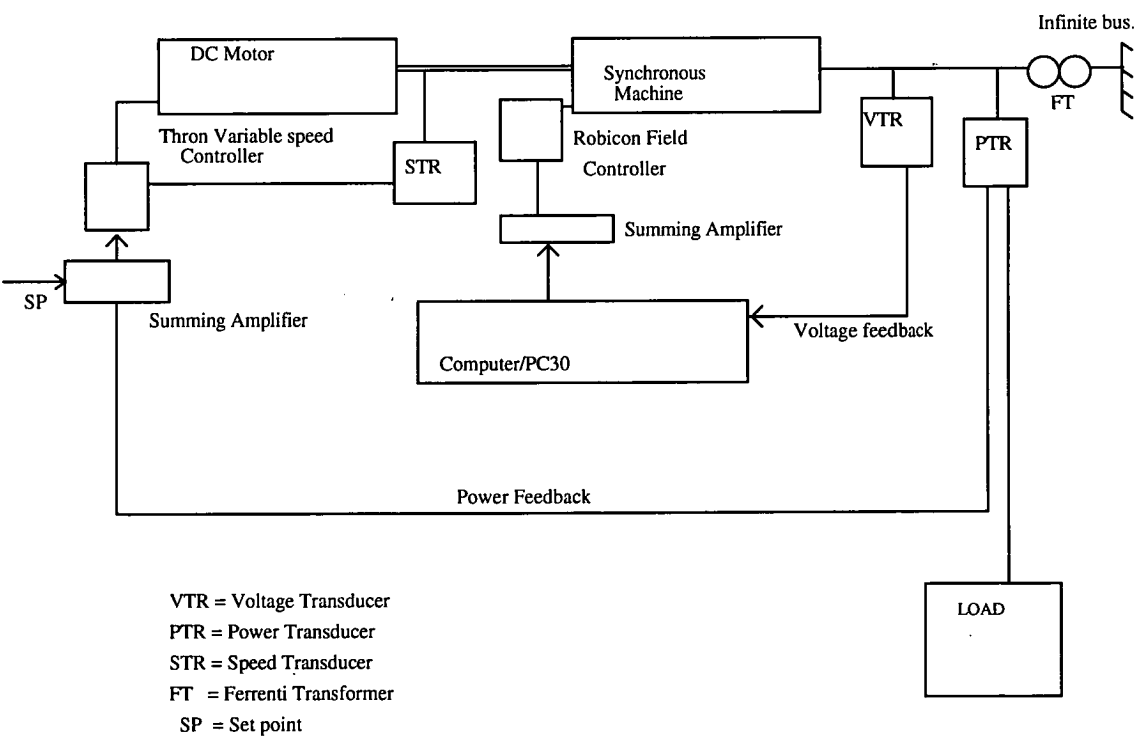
Infinite bus.

DC Motor

Synchronous Machine

FT

VTR

PTR

Thron Variable speed Controller

STR

Robicon Field Controller

Summing Amplifier

SP

Summing Amplifier

Voltage feedback

Computer/PC30

Power Feedback

VTR = Voltage Transducer
PTR = Power Transducer
STR = Speed Transducer
FT = Ferrenti Transformer
SP = Set point

LOAD